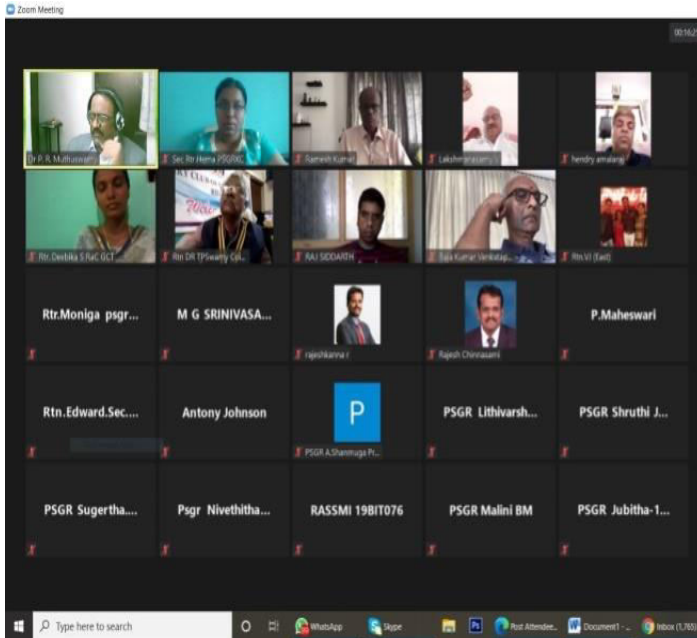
Zoom Meeting

00:16

Dr P. R. Muthuswamy

Sec Rtr Hema PSGRKC

Ramesh Kumar

Lakshmanasamy

hendry amalang

Rtr. Devbika S RaC GCT

Rtn DR TPSwamy Coi...

RAJ SIDDARTH

Siva Kumar Venkatap...

Rtn.VJ (East)

Rtr.Moniga psgr...

M G SRINIVASA...

rajeshkanna r

Rajesh Chinnasami

P.Maheswari

Rtn.Edward.Sec....

Antony Johnson

P

PSGR A.Shanmuga Pr...

PSGR Lithivarsh...

PSGR Shruthi J...

PSGR Sugertha....

Psgr Nivethitha...

RASSMI 19BIT076

PSGR Malini BM

PSGR Jubitha-1...

Type here to search

WhatsApp

Skype

Post Attendee...

Document1 - ...

Inbox (1,765)